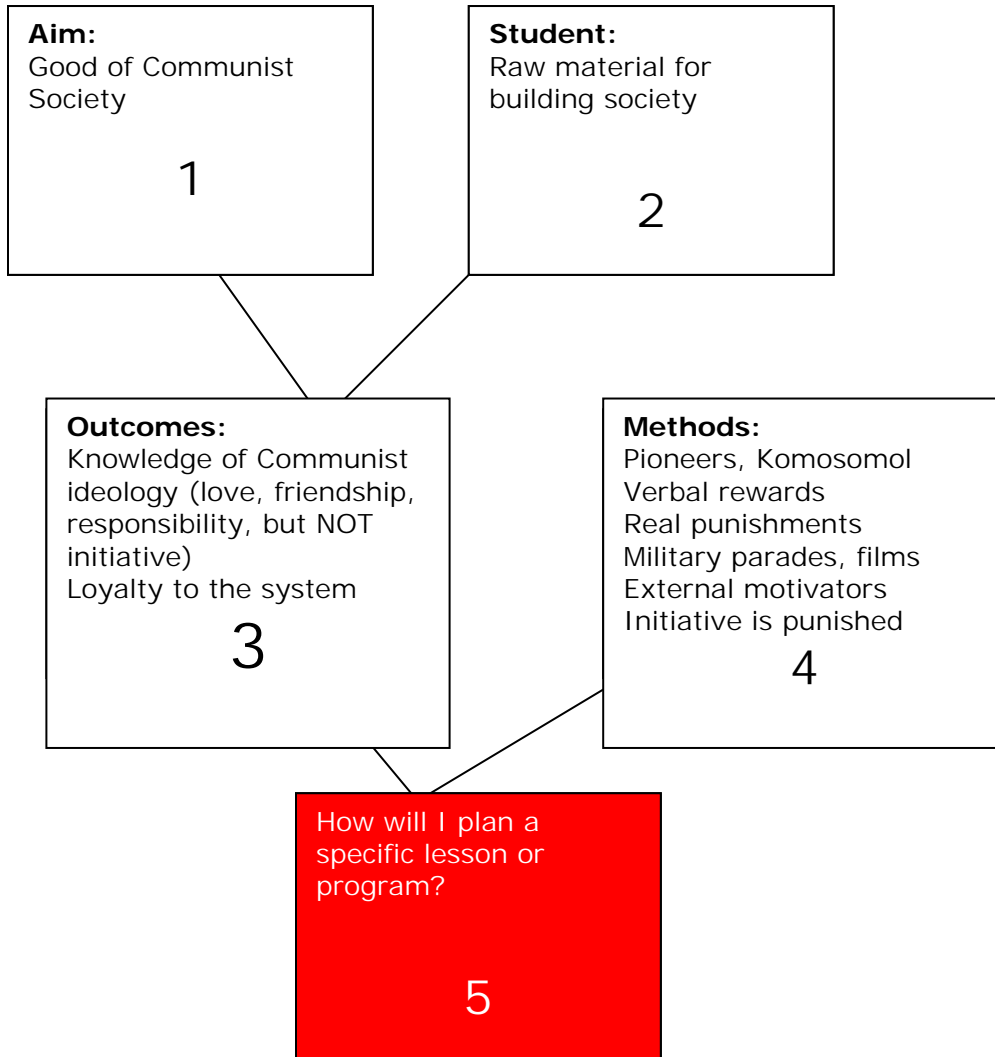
**Aim:**
Good of Communist Society

1

**Student:**
Raw material for building society

2

**Outcomes:**
Knowledge of Communist ideology (love, friendship, responsibility, but NOT initiative)
Loyalty to the system

3

**Methods:**
Pioneers, Komosomol
Verbal rewards
Real punishments
Military parades, films
External motivators
Initiative is punished

4

How will I plan a specific lesson or program?

5